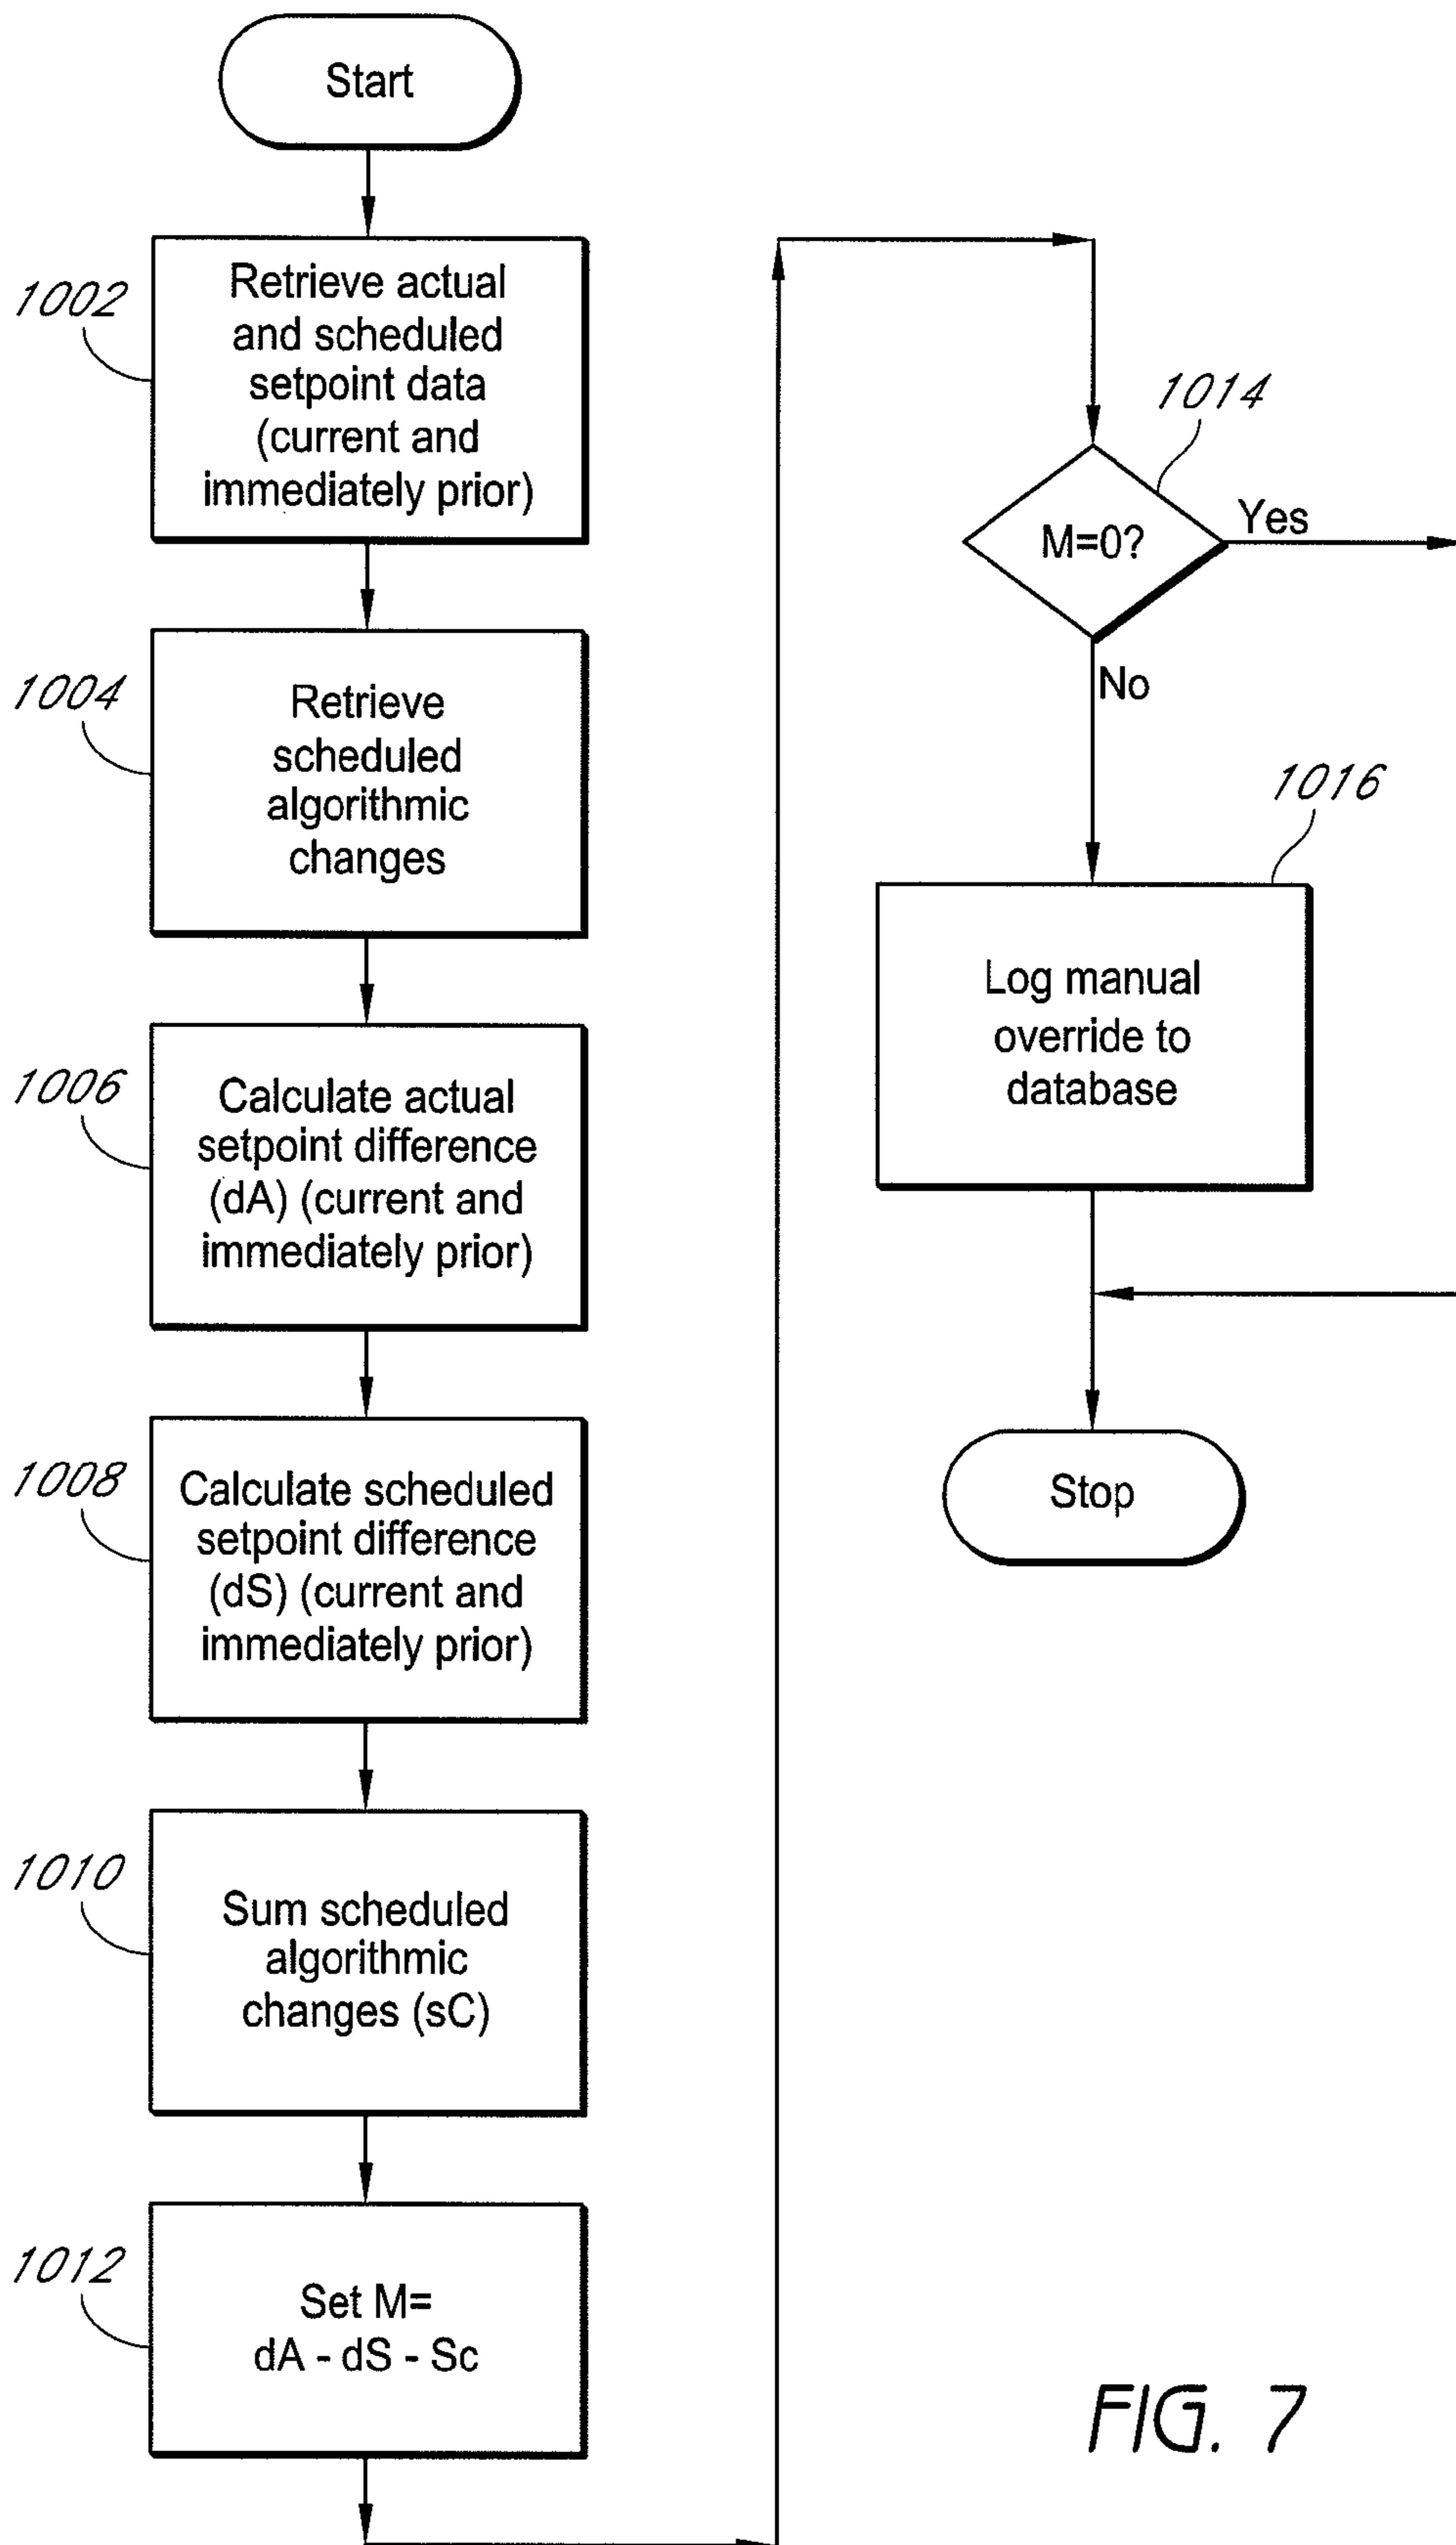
Start

1002
Retrieve actual and scheduled setpoint data (current and immediately prior)

1004
Retrieve scheduled algorithmic changes

1006
Calculate actual setpoint difference (dA) (current and immediately prior)

1008
Calculate scheduled setpoint difference (dS) (current and immediately prior)

1010
Sum scheduled algorithmic changes (sC)

1012
Set M= dA - dS - Sc

1014
M=0?
Yes
No

1016
Log manual override to database

Stop

FIG. 7